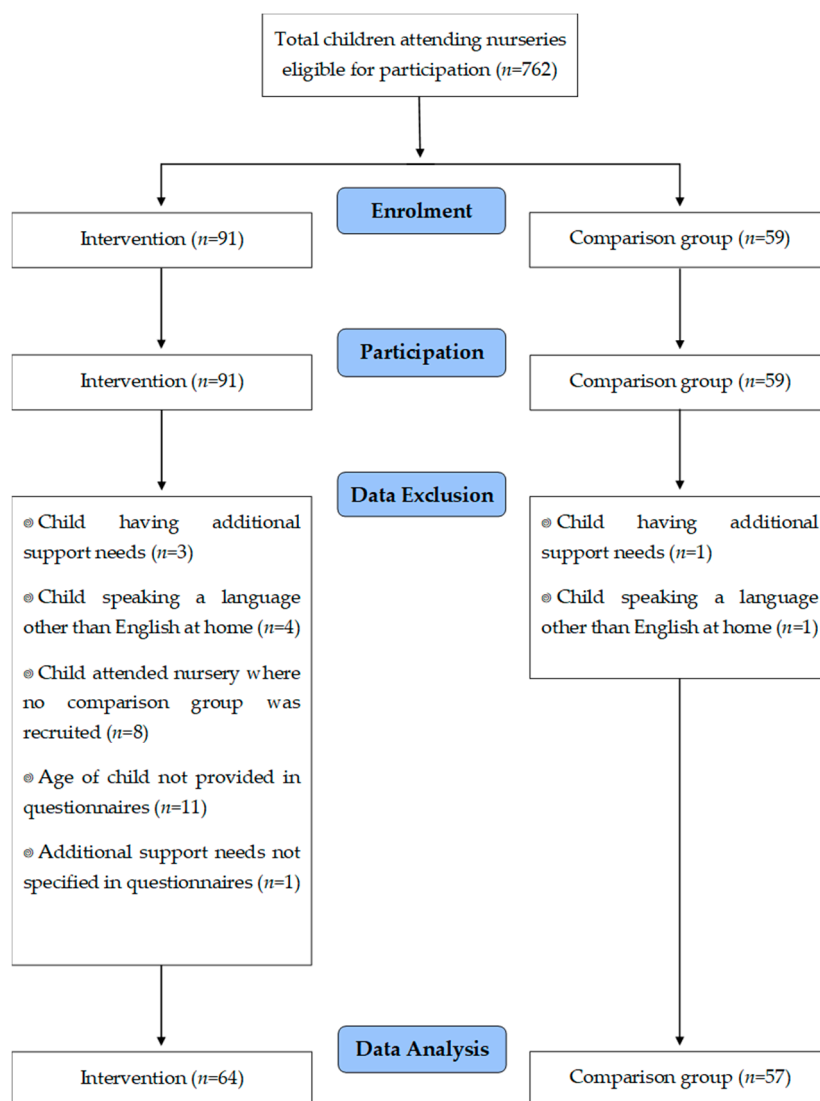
Total children attending nurseries eligible for participation ($n$=762)

Enrolment

Intervention ($n$=91)

Comparison group ($n$=59)

Participation

Intervention ($n$=91)

Comparison group ($n$=59)

Data Exclusion

◎ Child having additional support needs ($n$=3)

◎ Child speaking a language other than English at home ($n$=4)

◎ Child attended nursery where no comparison group was recruited ($n$=8)

◎ Age of child not provided in questionnaires ($n$=11)

◎ Additional support needs not specified in questionnaires ($n$=1)

◎ Child having additional support needs ($n$=1)

◎ Child speaking a language other than English at home ($n$=1)

Data Analysis

Intervention ($n$=64)

Comparison group ($n$=57)